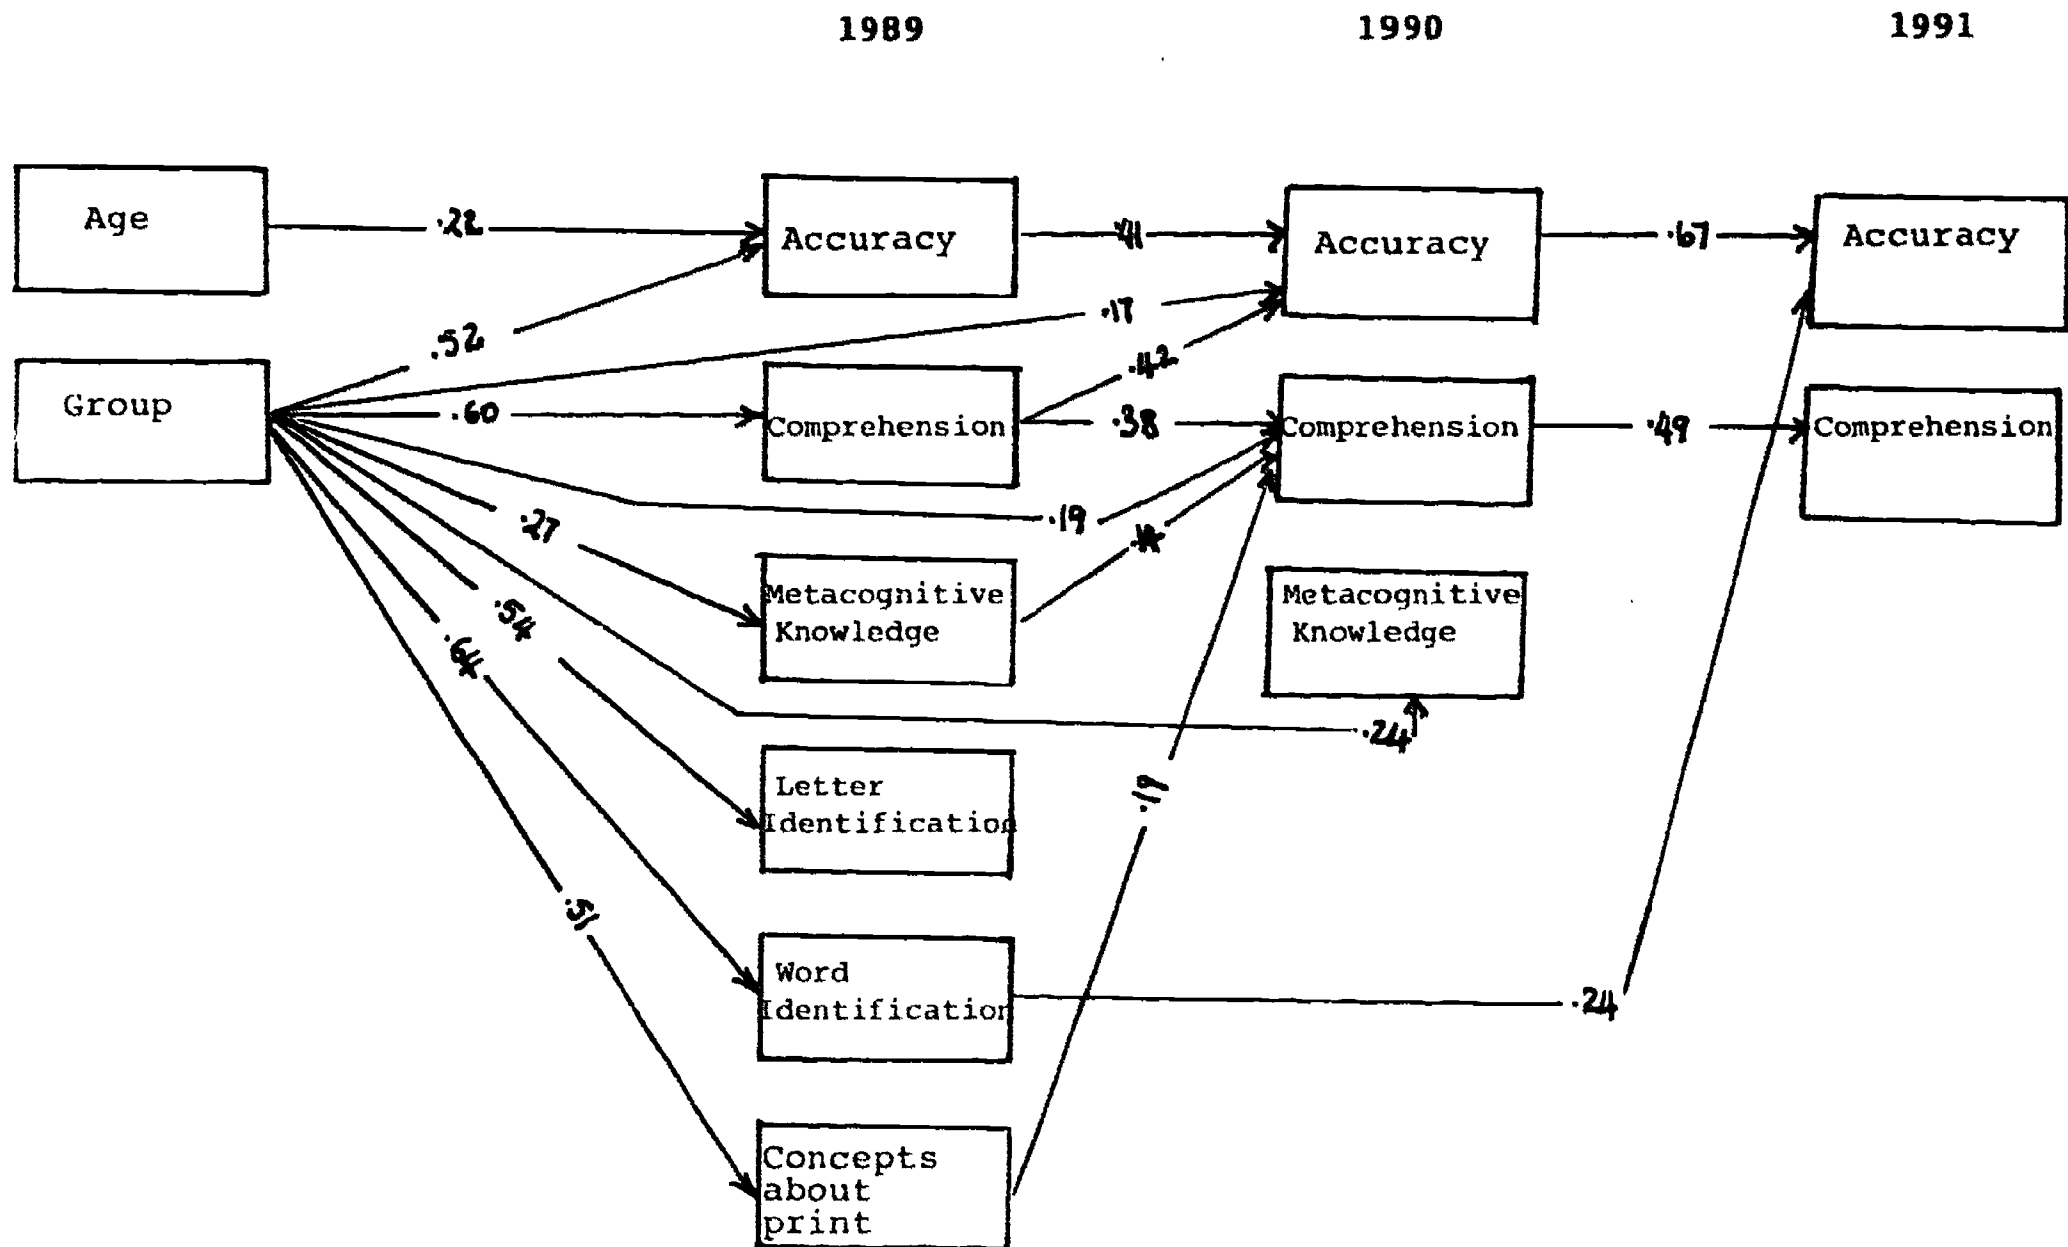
1989

1990

1991

Age

Group

.22

.52

.17

.60

.27

.54

.64

.51

.19

Accuracy

Comprehension

Metacognitive Knowledge

Letter Identification

Word Identification

Concepts about print

.41

.42

.38

.19

.14

.24

Accuracy

Comprehension

Metacognitive Knowledge

.67

.49

.24

Accuracy

Comprehension